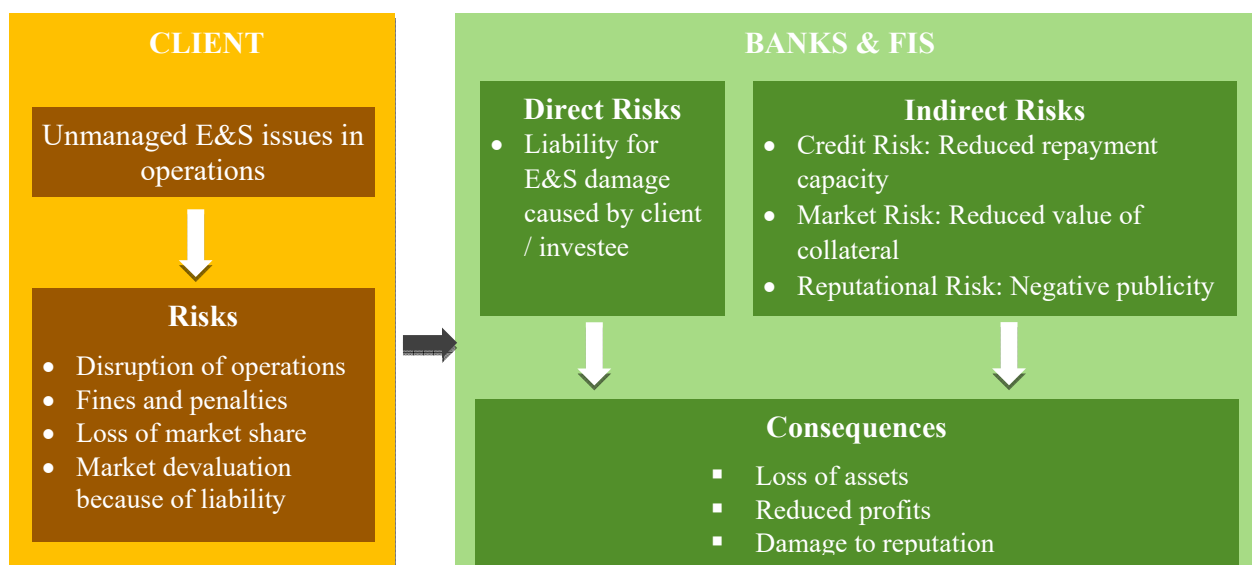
CLIENT

Unmanaged E&S issues in operations

Risks

- Disruption of operations
- Fines and penalties
- Loss of market share
- Market devaluation because of liability

BANKS & FIS

Direct Risks

- Liability for E&S damage caused by client / investee

Indirect Risks

- Credit Risk: Reduced repayment capacity
- Market Risk: Reduced value of collateral
- Reputational Risk: Negative publicity

Consequences

- Loss of assets
- Reduced profits
- Damage to reputation